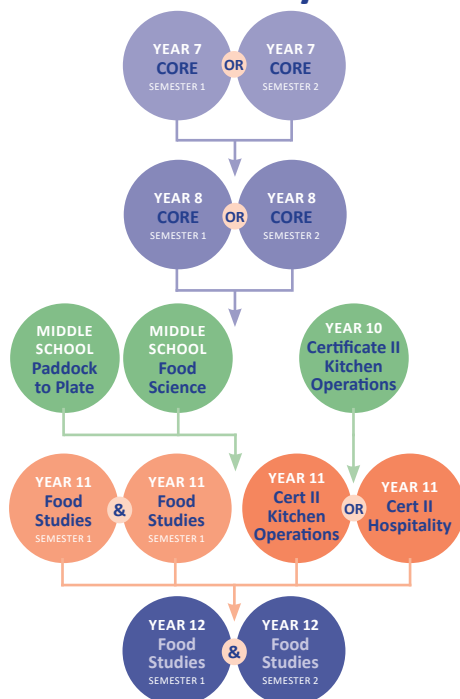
YEAR 7
CORE
SEMESTER 1

OR

YEAR 7
CORE
SEMESTER 2

YEAR 8
CORE
SEMESTER 1

OR

YEAR 8
CORE
SEMESTER 2

MIDDLE SCHOOL
Paddock to Plate

MIDDLE SCHOOL
Food Science

YEAR 10
Certificate II Kitchen Operations

YEAR 11
Food Studies
SEMESTER 1

&

YEAR 11
Food Studies
SEMESTER 1

YEAR 11
Cert II Kitchen Operations

OR

YEAR 11
Cert II Hospitality

YEAR 12
Food Studies
SEMESTER 1

&

YEAR 12
Food Studies
SEMESTER 2